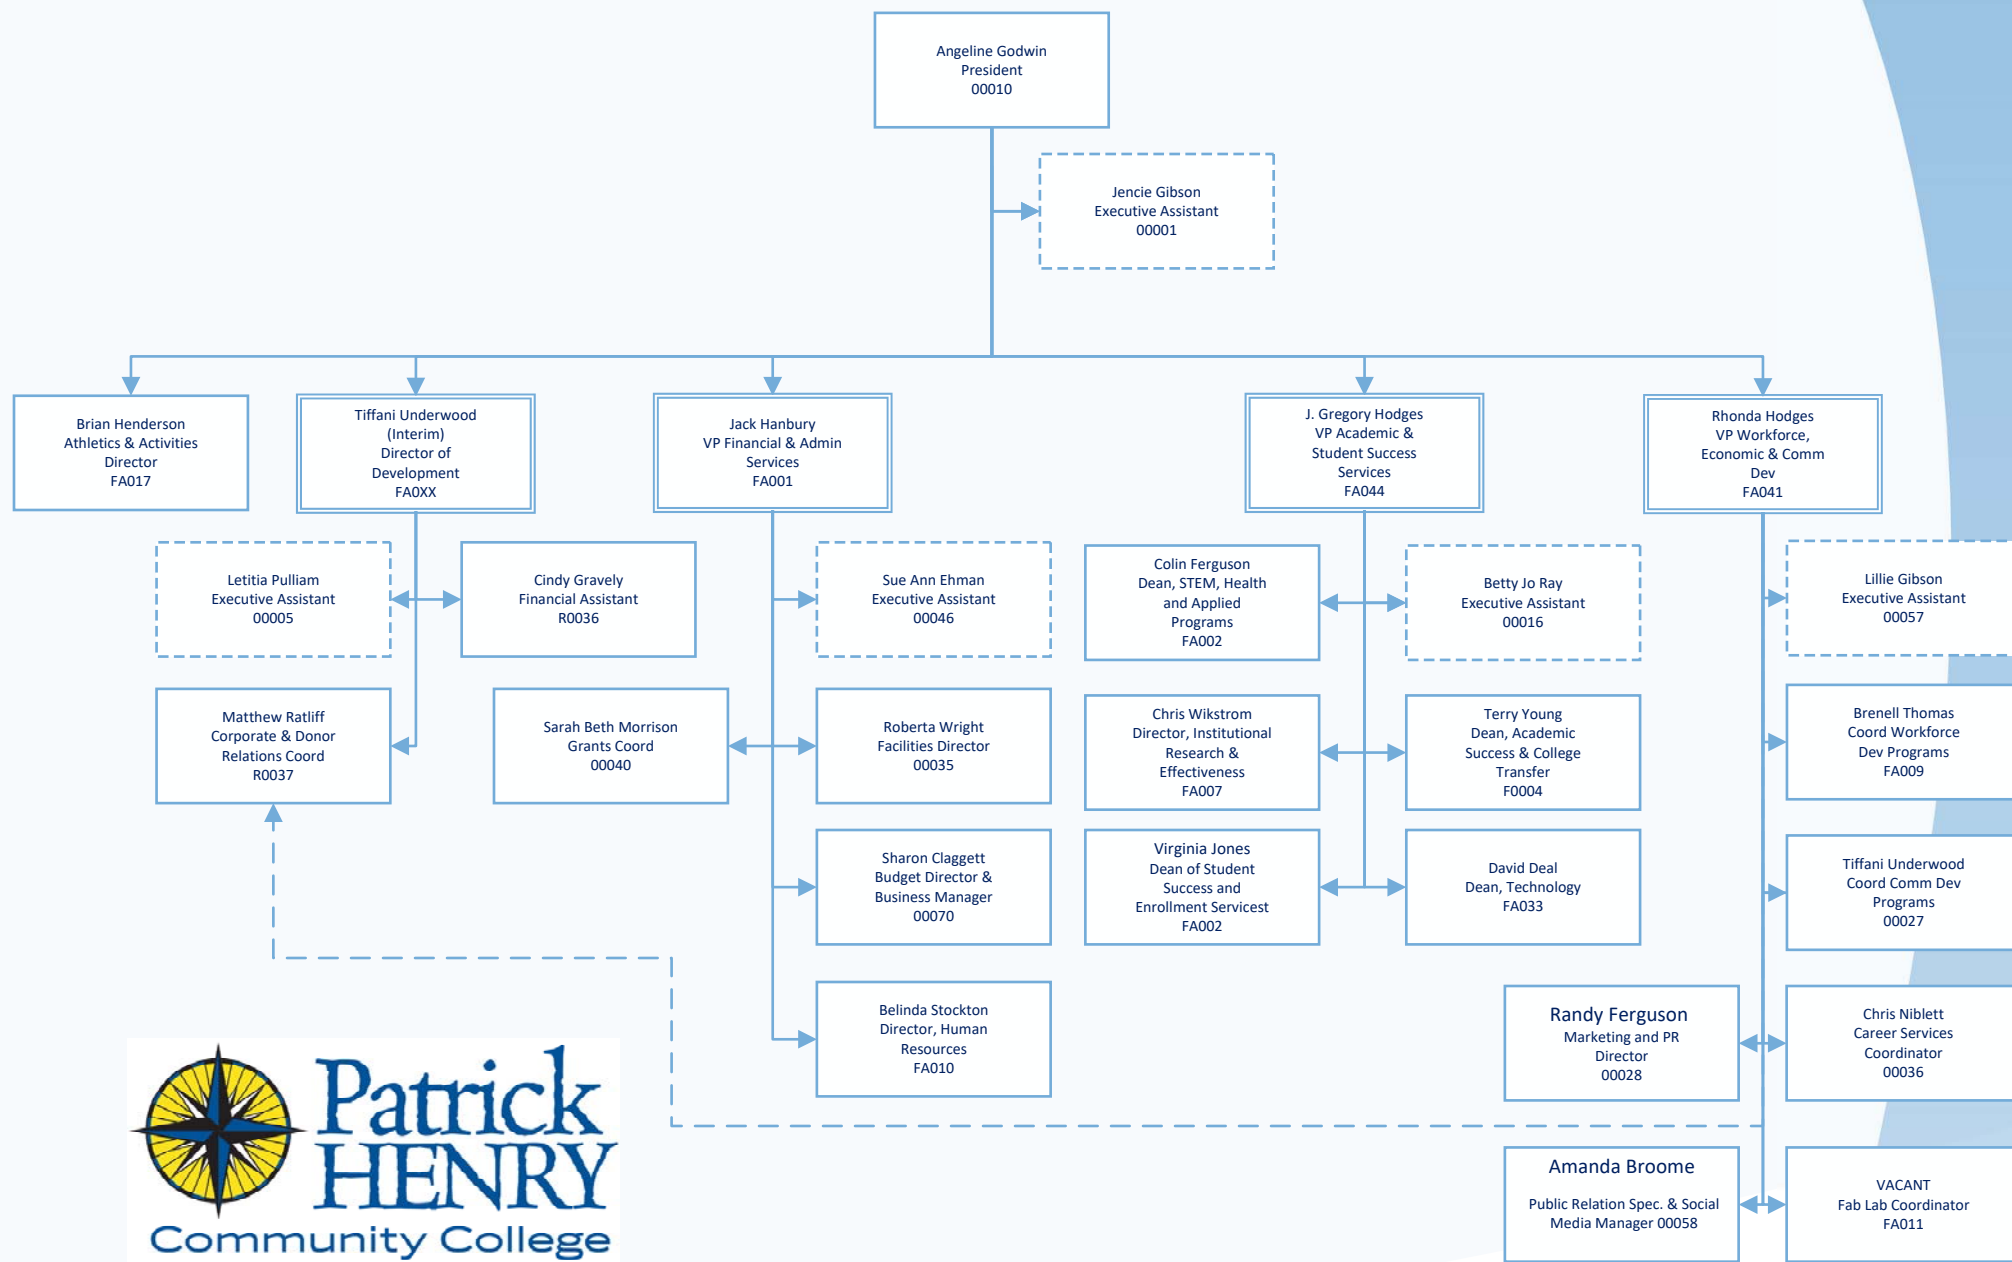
Angeline Godwin
President
00010

Jencie Gibson
Executive Assistant
00001

Brian Henderson
Athletics & Activities
Director
FA017

Tiffani Underwood
(Interim)
Director of
Development
FA0XX

Jack Hanbury
VP Financial & Admin
Services
FA001

J. Gregory Hodges
VP Academic &
Student Success
Services
FA044

Rhonda Hodges
VP Workforce,
Economic & Comm
Dev
FA041

Letitia Pulliam
Executive Assistant
00005

Cindy Gravely
Financial Assistant
R0036

Sue Ann Ehman
Executive Assistant
00046

Colin Ferguson
Dean, STEM, Health
and Applied
Programs
FA002

Betty Jo Ray
Executive Assistant
00016

Lillie Gibson
Executive Assistant
00057

Matthew Ratliff
Corporate & Donor
Relations Coord
R0037

Sarah Beth Morrison
Grants Coord
00040

Roberta Wright
Facilities Director
00035

Chris Wikstrom
Director, Institutional
Research &
Effectiveness
FA007

Terry Young
Dean, Academic
Success & College
Transfer
F0004

Brenell Thomas
Coord Workforce
Dev Programs
FA009

Sharon Claggett
Budget Director &
Business Manager
00070

Virginia Jones
Dean of Student
Success and
Enrollment Servicest
FA002

David Deal
Dean, Technology
FA033

Tiffani Underwood
Coord Comm Dev
Programs
00027

Belinda Stockton
Director, Human
Resources
FA010

Randy Ferguson
Marketing and PR
Director
00028

Chris Niblett
Career Services
Coordinator
00036

Amanda Broome
Public Relation Spec. & Social
Media Manager 00058

VACANT
Fab Lab Coordinator
FA011

Patrick HENRY
Community College